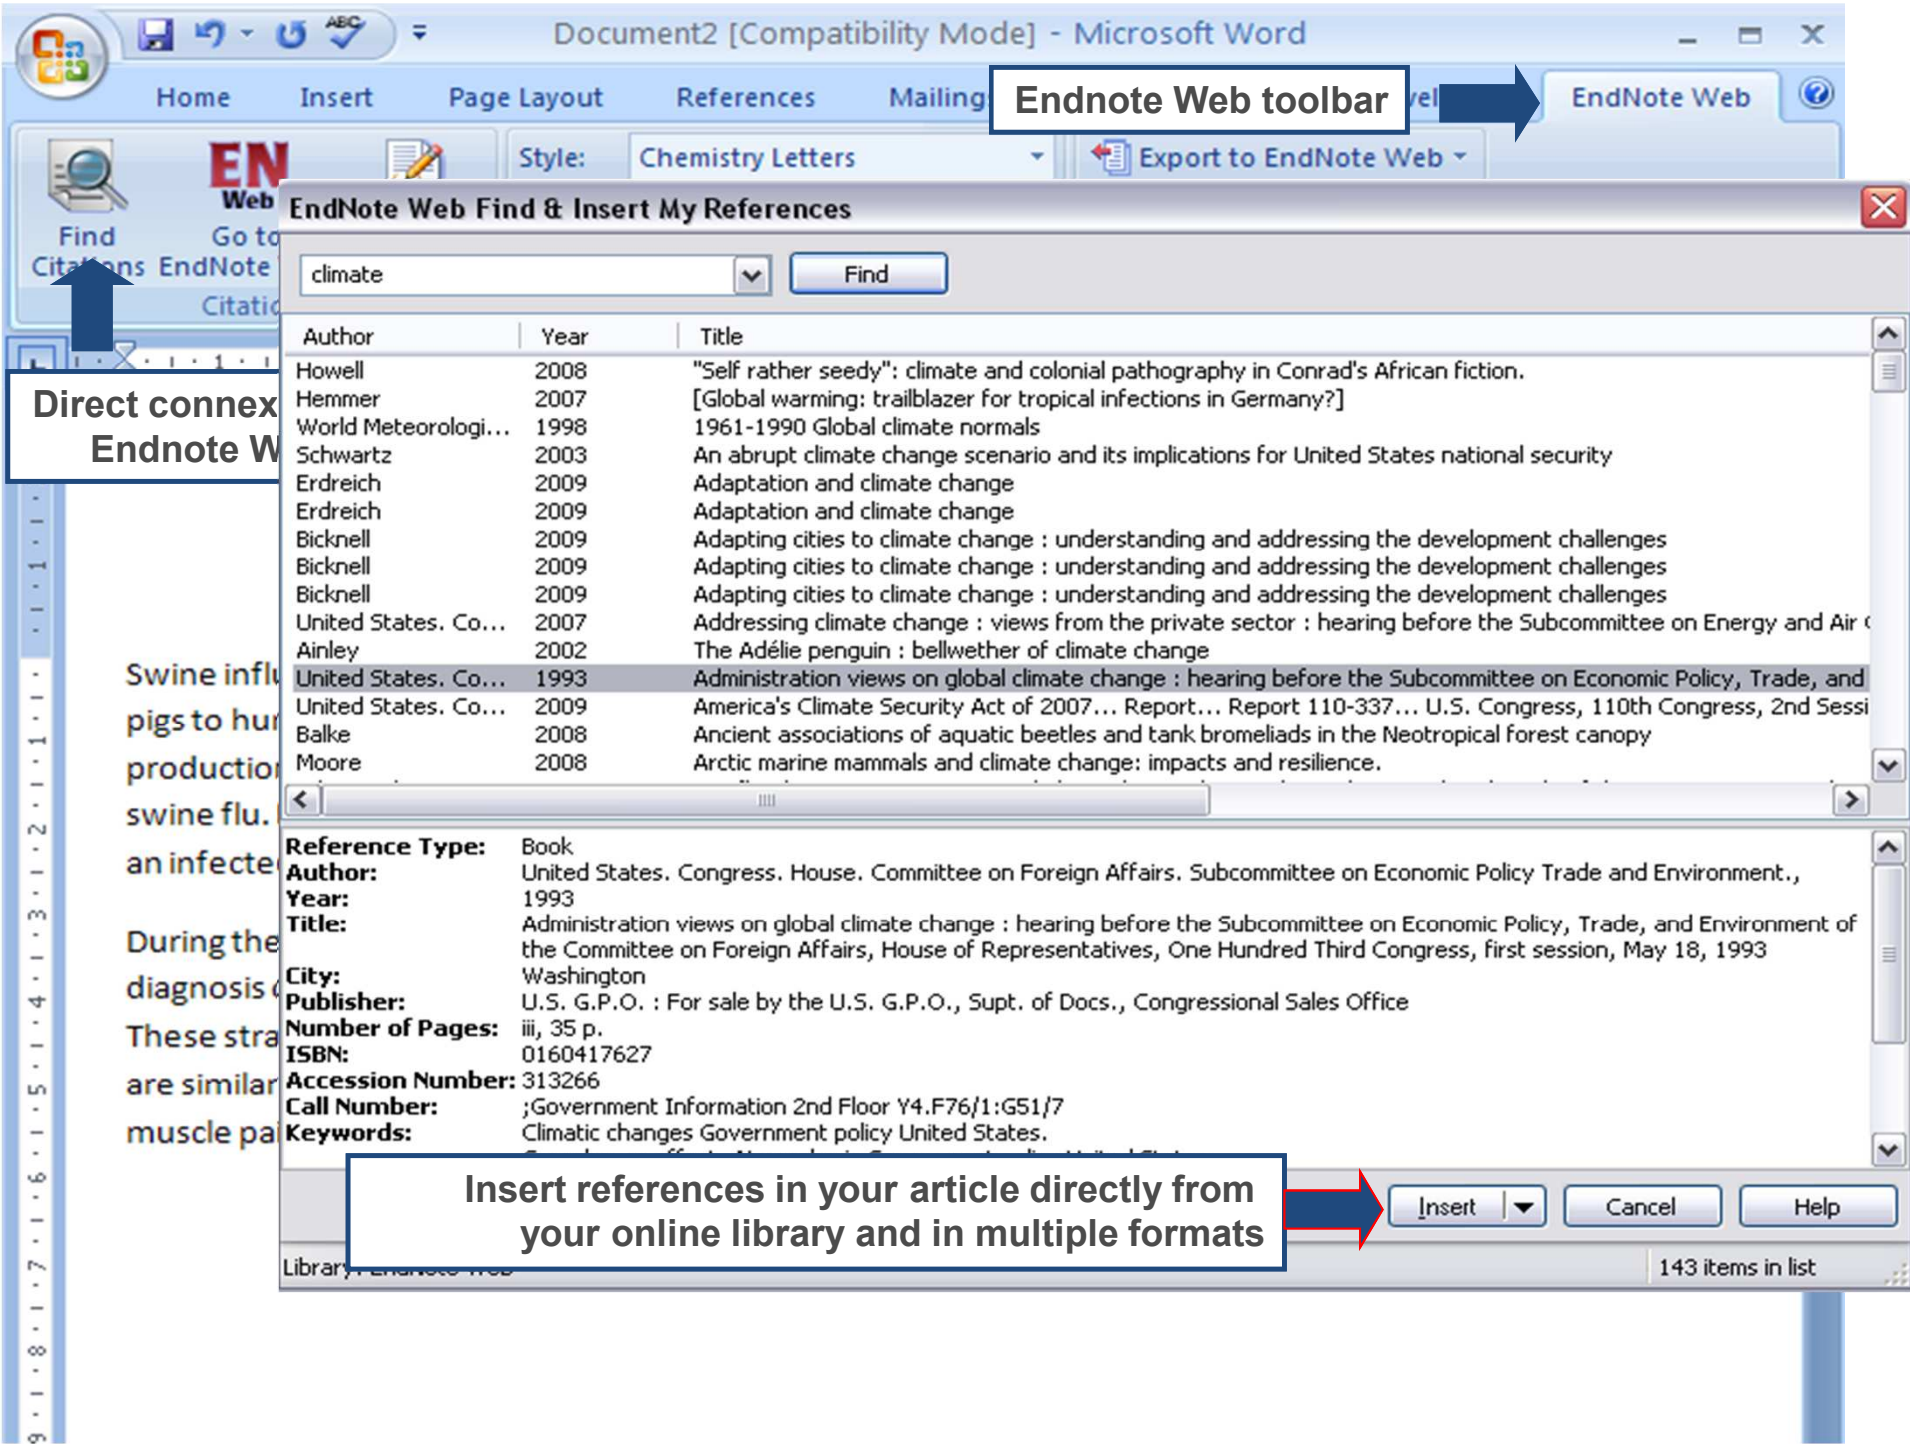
Document2 [Compatibility Mode] - Microsoft Word

Home Insert Page Layout References Mailing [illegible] EndNote Web

Endnote Web toolbar

Find Citations Go to EndNote Web Citati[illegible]

Style: Chemistry Letters

Export to EndNote Web

EndNote Web Find & Insert My References

climate Find

| Author | Year | Title |
|---|---|---|
| Howell | 2008 | "Self rather seedy": climate and colonial pathography in Conrad's African fiction. |
| Hemmer | 2007 | [Global warming: trailblazer for tropical infections in Germany?] |
| World Meteorologi... | 1998 | 1961-1990 Global climate normals |
| Schwartz | 2003 | An abrupt climate change scenario and its implications for United States national security |
| Erdreich | 2009 | Adaptation and climate change |
| Erdreich | 2009 | Adaptation and climate change |
| Bicknell | 2009 | Adapting cities to climate change : understanding and addressing the development challenges |
| Bicknell | 2009 | Adapting cities to climate change : understanding and addressing the development challenges |
| Bicknell | 2009 | Adapting cities to climate change : understanding and addressing the development challenges |
| United States. Co... | 2007 | Addressing climate change : views from the private sector : hearing before the Subcommittee on Energy and Air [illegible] |
| Ainley | 2002 | The Adélie penguin : bellwether of climate change |
| United States. Co... | 1993 | Administration views on global climate change : hearing before the Subcommittee on Economic Policy, Trade, and |
| United States. Co... | 2009 | America's Climate Security Act of 2007... Report... Report 110-337... U.S. Congress, 110th Congress, 2nd Sessi |
| Balke | 2008 | Ancient associations of aquatic beetles and tank bromeliads in the Neotropical forest canopy |
| Moore | 2008 | Arctic marine mammals and climate change: impacts and resilience. |

Direct connex Endnote W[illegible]

Reference Type: Book
Author: United States. Congress. House. Committee on Foreign Affairs. Subcommittee on Economic Policy Trade and Environment.,
Year: 1993
Title: Administration views on global climate change : hearing before the Subcommittee on Economic Policy, Trade, and Environment of the Committee on Foreign Affairs, House of Representatives, One Hundred Third Congress, first session, May 18, 1993
City: Washington
Publisher: U.S. G.P.O. : For sale by the U.S. G.P.O., Supt. of Docs., Congressional Sales Office
Number of Pages: iii, 35 p.
ISBN: 0160417627
Accession Number: 313266
Call Number: ;Government Information 2nd Floor Y4.F76/1:G51/7
Keywords: Climatic changes Government policy United States.

Swine infl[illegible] pigs to hu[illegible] production swine flu. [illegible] an infecte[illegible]

During the diagnosis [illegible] These stra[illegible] are similar muscle pa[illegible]

Insert references in your article directly from your online library and in multiple formats

Insert Cancel Help

Library: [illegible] 143 items in list